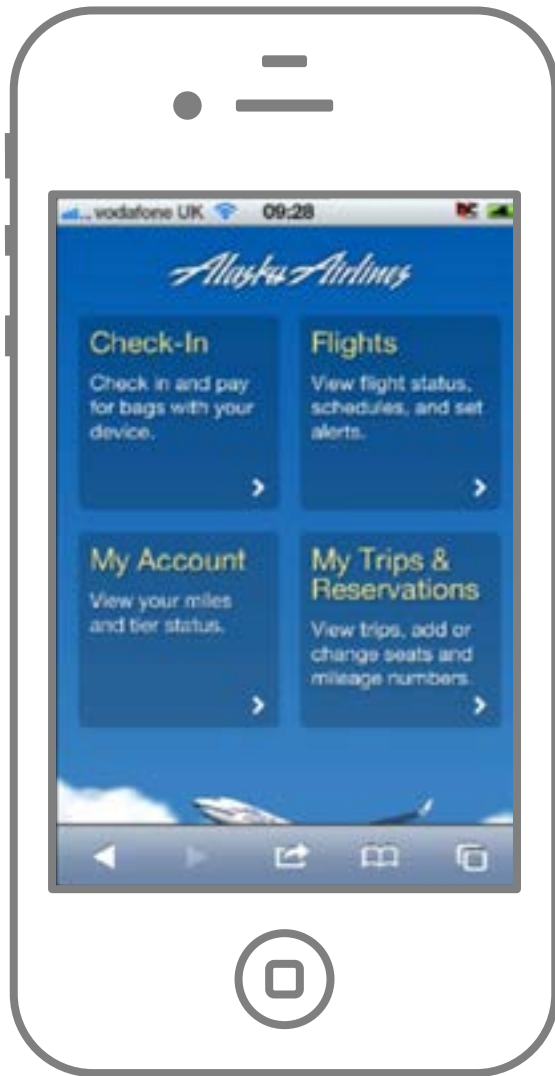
vodafone UK 09:28

Alaska Airlines

Check-In
Check in and pay for bags with your device.

Flights
View flight status, schedules, and set alerts.

My Account
View your miles and tier status.

My Trips & Reservations
View trips, add or change seats and mileage numbers.